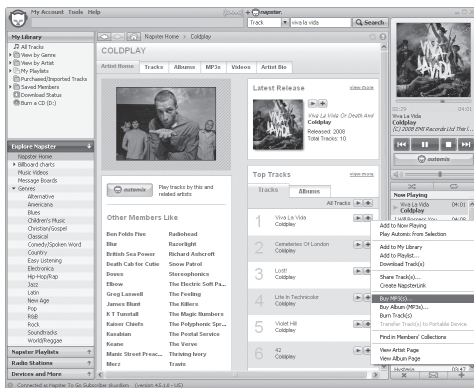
My Account Tools Help

napster.

Track viva la vida Search

My Library
All Tracks
View by Genre
View by Artist
My Playlists
Purchased/Imported Tracks
Saved Members
Download Status
Burn a CD (D:)

Explore Napster
Napster Home
Billboard charts
Music Videos
Message Boards
Genres
Alternative
Americana
Blues
Children's Music
Christian/Gospel
Classical
Comedy/Spoken Word
Country
Easy Listening
Electronica
Hip-Hop/Rap
Jazz
Latin
New Age
Pop
R&B
Rock
Soundtracks
World/Reggae

Napster Playlists
Radio Stations
Devices and More

Connected to Napster To Go Subscriber Vaughan (version 4.5.1.6 - US)

Napster Home > Coldplay

COLDPLAY

Artist Home | Tracks | Albums | MP3s | Videos | Artist Bio

automix Play tracks by this and related artists

Other Members Like

| | |
|---|---|
| Ben Folds Five | Radiohead |
| Blur | Razorlight |
| British Sea Power | Richard Ashcroft |
| Death Cab for Cutie | Snow Patrol |
| Doves | Stereophonics |
| Elbow | The Electric Soft Pa... |
| Greg Laswell | The Feeling |
| James Blunt | The Killers |
| K T Tunstall | The Magic Numbers |
| Kaiser Chiefs | The Polyphonic Spr... |
| Kasabian | The Postal Service |
| Keane | The Verve |
| Manic Street Preac... | Thriving Ivory |
| Merz | Travis |

Latest Release view more

Viva La Vida Or Death And All...
Coldplay
Released: 2008
Total Tracks: 10

Top Tracks view more

Tracks | Albums

All Tracks

1 Viva La Vida Coldplay
2 Cemeteries Of London Coldplay
3 Lost! Coldplay
4 Life In Technicolor Coldplay
5 Violet Hill Coldplay
6 42 Coldplay

02:29 04:01
Viva La Vida
Coldplay
[C] 2008 EMI Records Ltd This l...

automix

Now Playing
Viva La Vida Coldplay 04:01

Add to Now Playing
Play Automix from Selection
Add to My Library
Add to Playlist...
Download Track(s)
Share Track(s)...
Create NapsterLink
Buy MP3(s)...
Buy Album (MP3s)...
Burn Track(s)
Transfer Track(s) to Portable Device
Find in Members' Collections
View Artist Page
View Album Page